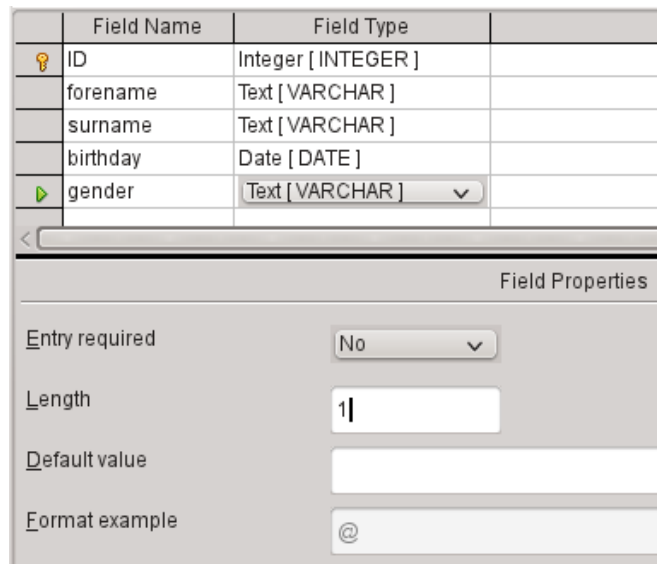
| | Field Name | Field Type |
|---|---|---|
| | ID | Integer [ INTEGER ] |
| | forename | Text [ VARCHAR ] |
| | surname | Text [ VARCHAR ] |
| | birthday | Date [ DATE ] |
| | gender | Text [ VARCHAR ] |

Field Properties

Entry required No

Length 1

Default value

Format example @